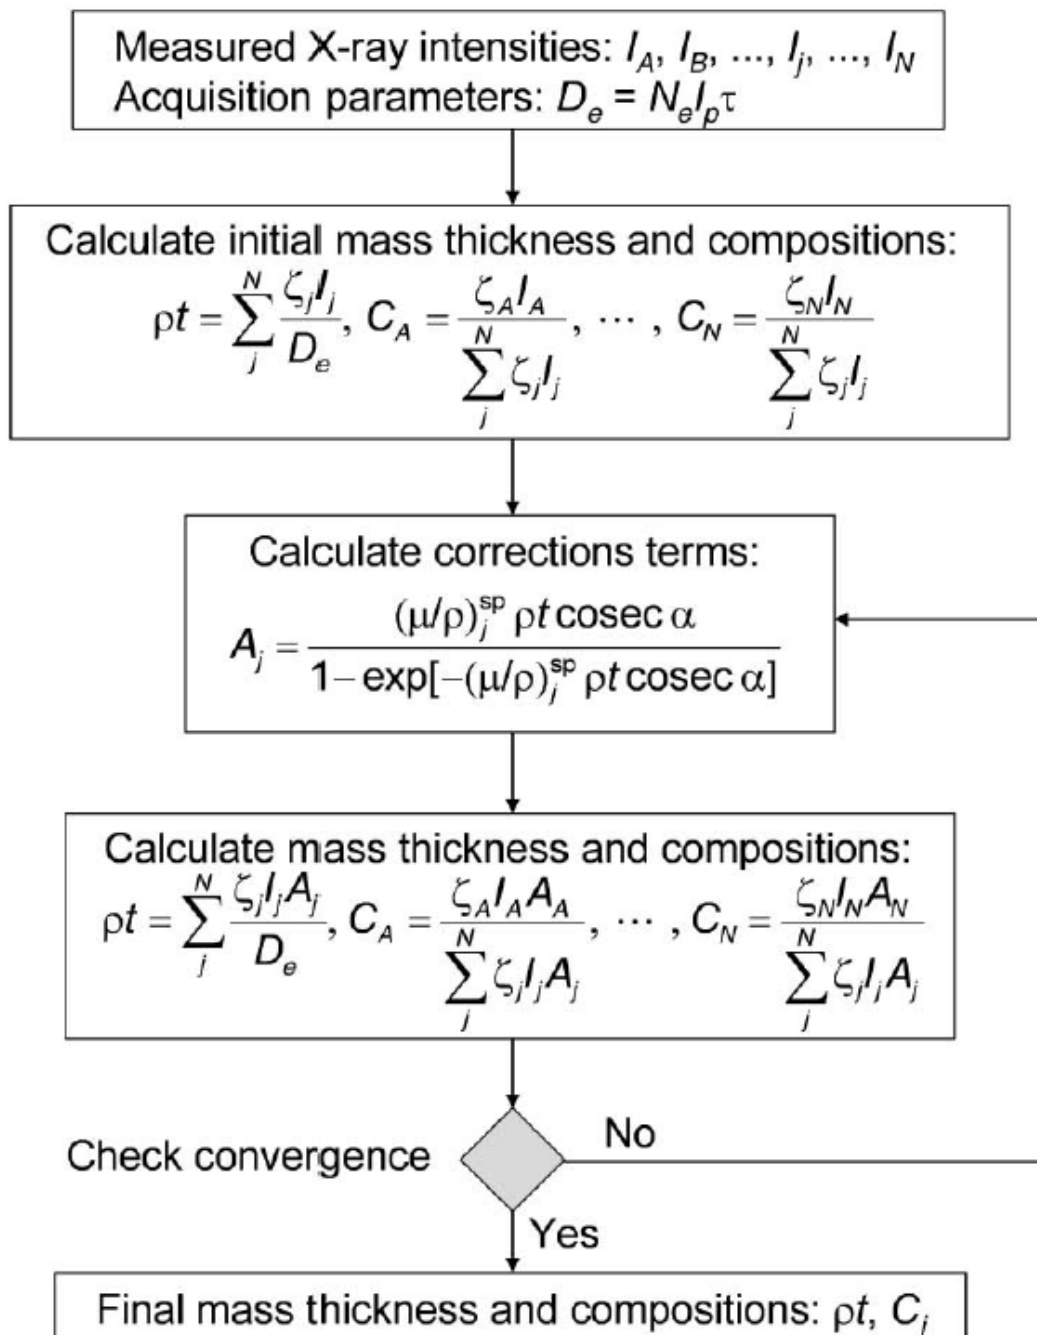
Measured X-ray intensities: $I_A$, $I_B$, ..., $I_j$, ..., $I_N$
Acquisition parameters: $D_e = N_e I_p \tau$

Calculate initial mass thickness and compositions:
$\rho t = \sum_j^N \frac{\zeta_j I_j}{D_e}$, $C_A = \frac{\zeta_A I_A}{\sum_j^N \zeta_j I_j}$, $\cdots$ , $C_N = \frac{\zeta_N I_N}{\sum_j^N \zeta_j I_j}$

Calculate corrections terms:
$A_j = \frac{(\mu/\rho)_j^{sp} \rho t \operatorname{cosec} \alpha}{1 - \exp[-(\mu/\rho)_j^{sp} \rho t \operatorname{cosec} \alpha]}$

Calculate mass thickness and compositions:
$\rho t = \sum_j^N \frac{\zeta_j I_j A_j}{D_e}$, $C_A = \frac{\zeta_A I_A A_A}{\sum_j^N \zeta_j I_j A_j}$, $\cdots$ , $C_N = \frac{\zeta_N I_N A_N}{\sum_j^N \zeta_j I_j A_j}$

Check convergence

No

Yes

Final mass thickness and compositions: $\rho t$, $C_j$